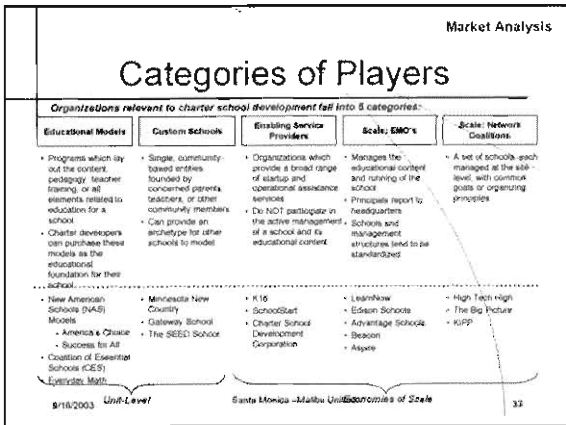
Market Analysis

Categories of Players

Organizations relevant to charter school development fall into 5 categories:

| Educational Models | Custom Schools | Enabling Service Providers | Scale: EMO's | Scale: Network Coalitions |
|---|---|---|---|---|
| • Programs which lay out the content, pedagogy, teacher training, or all elements related to education for a school • Charter developers can purchase these models as the educational foundation for their school | • Single, community-based entities founded by concerned parents, teachers, or other community members • Can provide an archetype for other schools to model | • Organizations which provide a broad range of startup and operational assistance services • Do NOT participate in the active management of a school and its educational content | • Manages the educational content and running of the school • Principals report to headquarters • Schools and management structures tend to be standardized | • A set of schools, each managed at the site-level, with common goals or organizing principles |
| • New American Schools (NAS) Models • America's Choice • Success for All • Coalition of Essential Schools (CES) • Everyday Math | • Minnesota New Country • Gateway School • The SEED School | • K16 • SchoolStart • Charter School Development Corporation | • LearnNow • Edison Schools • Advantage Schools • Beacon • Aspire | • High Tech High • The Big Picture • KIPP |

Unit-Level

Economies of Scale

9/18/2003

Santa Monica - Malibu Unified

37